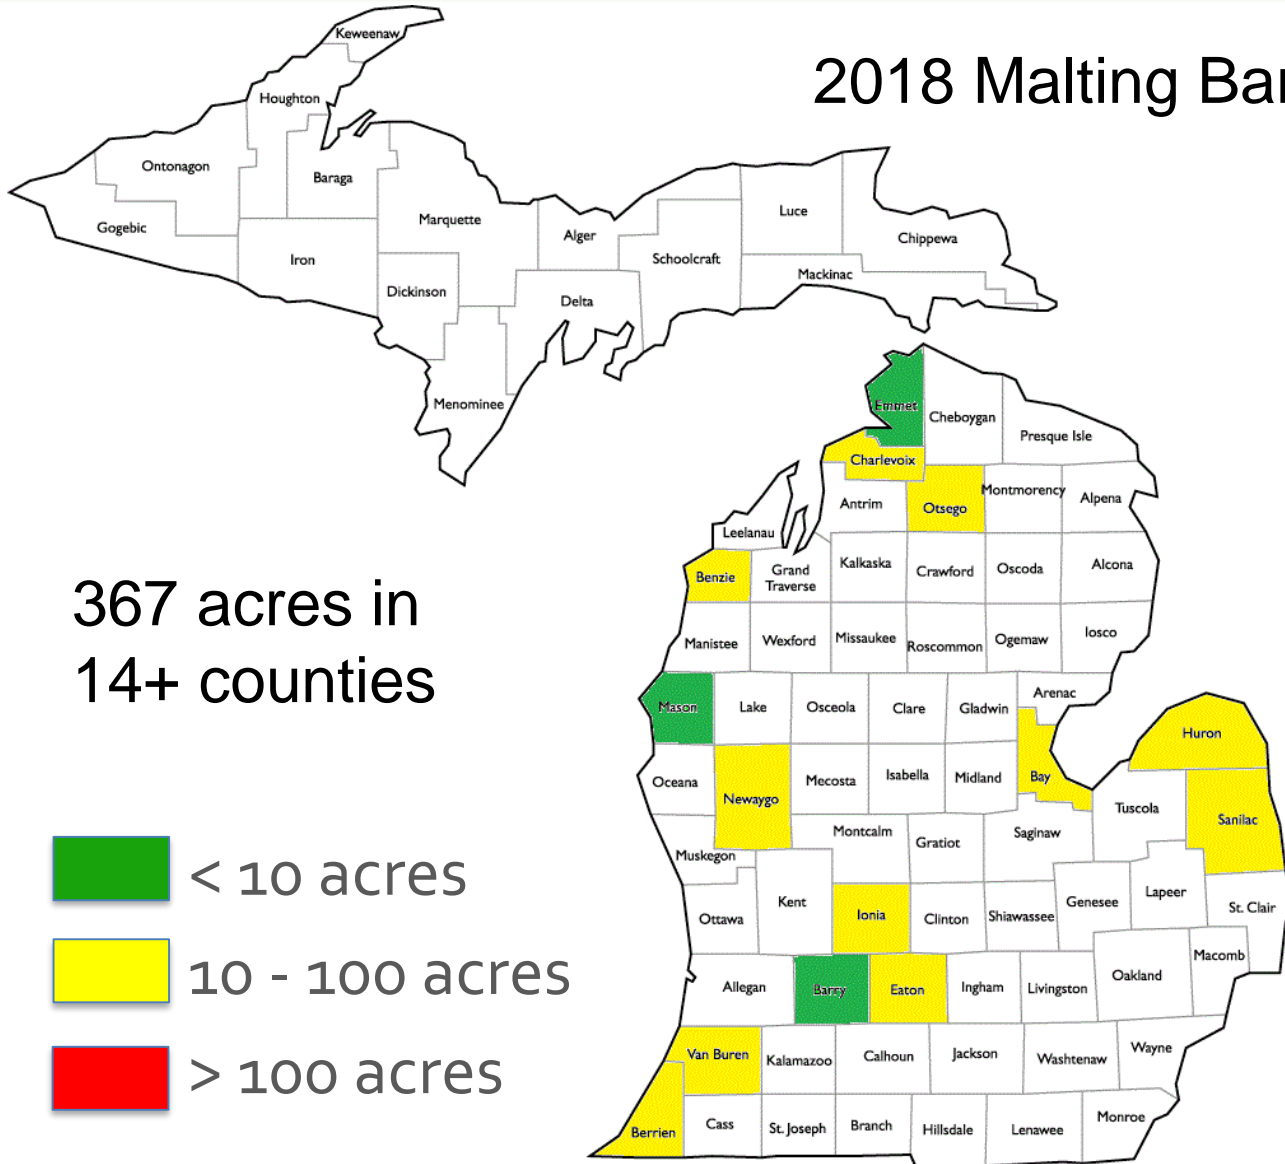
2018 Malting Ba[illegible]

Keweenaw
Houghton
Ontonagon
Baraga
Gogebic
Iron
Marquette
Alger
Luce
Chippewa
Schoolcraft
Mackinac
Dickinson
Delta
Menominee
Emmet
Cheboygan
Presque Isle
Charlevoix
Antrim
Otsego
Montmorency
Alpena
Leelanau
Benzie
Grand Traverse
Kalkaska
Crawford
Oscoda
Alcona
Manistee
Wexford
Missaukee
Roscommon
Ogemaw
Iosco
Mason
Lake
Osceola
Clare
Gladwin
Arenac
Huron
Oceana
Newaygo
Mecosta
Isabella
Midland
Bay
Tuscola
Sanilac
Montcalm
Gratiot
Saginaw
Muskegon
Kent
Ionia
Clinton
Shiawassee
Genesee
Lapeer
St. Clair
Ottawa
Allegan
Barry
Eaton
Ingham
Livingston
Oakland
Macomb
Van Buren
Kalamazoo
Calhoun
Jackson
Washtenaw
Wayne
Berrien
Cass
St. Joseph
Branch
Hillsdale
Lenawee
Monroe

367 acres in 14+ counties

< 10 acres
10 - 100 acres
> 100 acres